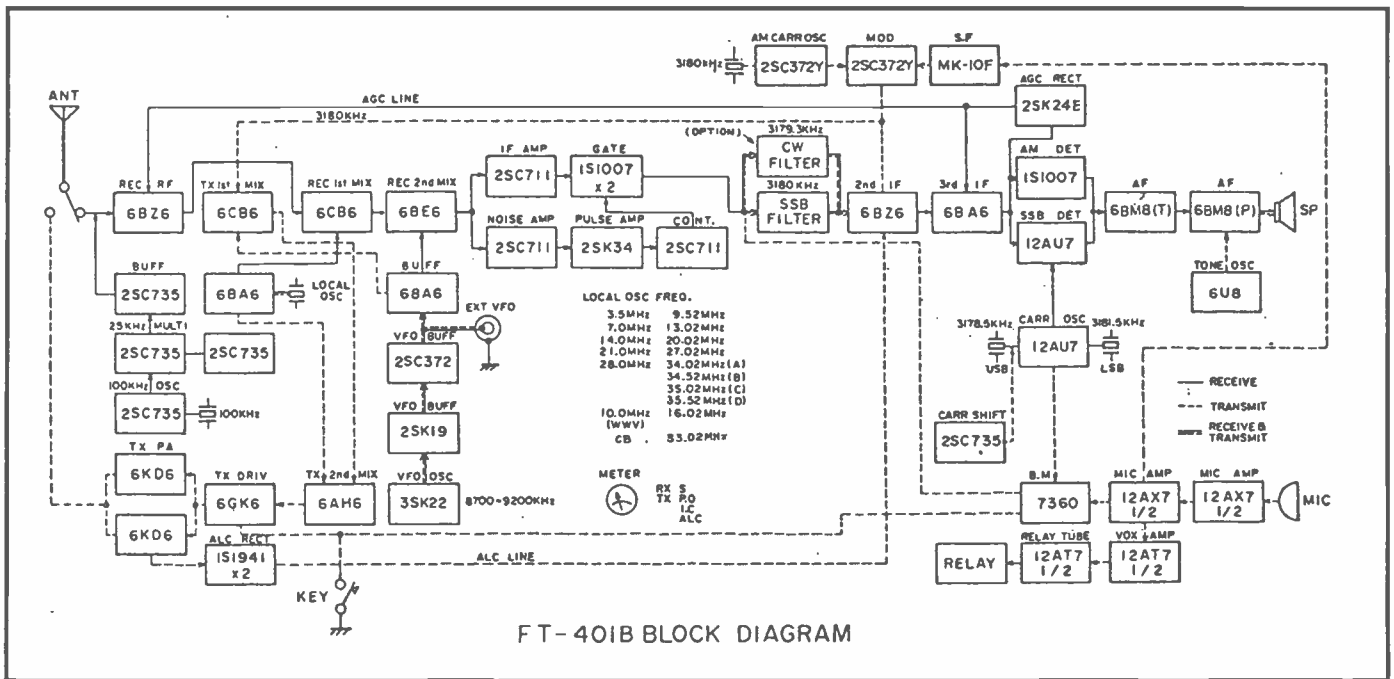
3180kHz
AM CARR OSC
2SC372Y
MOD
2SC372Y
S.F
MK-10F
ANT
AGC LINE
AGC RECT
2SK24E
3180KHz
(OPTION)
3179.3KHz
IF AMP
2SC711
GATE
1S1007
x 2
CW FILTER
3180KHz
SSB FILTER
AM DET
1S1007
REC RF
6BZ6
TX 1st MIX
6CB6
REC 1st MIX
6CB6
REC 2nd MIX
6BE6
2nd IF
6BZ6
3rd IF
6BA6
SSB DET
12AU7
AF
6BM8(T)
AF
6BM8(P)
SP
NOISE AMP
2SC711
PULSE AMP
2SK34
CONT.
2SC711
BUFF
2SC735
6BA6
LOCAL OSC
BUFF
6BA6
EXT VFO
TONE OSC
6U8
25KHz MULTI
2SC735
2SC735
VFO BUFF
2SC372
LOCAL OSC FREQ.

| | |
|---|---|
| 3.5MHz | 9.52MHz |
| 7.0MHz | 13.02MHz |
| 14.0MHz | 20.02MHz |
| 21.0MHz | 27.02MHz |
| 28.0MHz | 34.02MHz(A) |
| | 34.52MHz(B) |
| | 35.02MHz(C) |
| | 35.52MHz(D) |
| 10.0MHz (WWV) | 16.02MHz |
| CB | 33.02MHz |

3178.5KHz
CARR OSC
3181.5KHz
USB
12AU7
LSB
100KHz OSC
2SC735
100KHz
— RECEIVE
- - - TRANSMIT
RECEIVE & TRANSMIT
VFO BUFF
2SK19
CARR SHIFT
2SC735
TX PA
6KD6
TX DRIV
6GK6
TX 2nd MIX
6AH6
VFO OSC
3SK22
8700-9200KHz
METER
RX S
TX P.O
I.C
ALC
B.M
7360
MIC AMP
12AX7
1/2
MIC AMP
12AX7
1/2
MIC
6KD6
ALC RECT
1S1941
x2
ALC LINE
RELAY
RELAY TUBE
12AT7
1/2
VOX AMP
12AT7
1/2
KEY
FT-401B BLOCK DIAGRAM